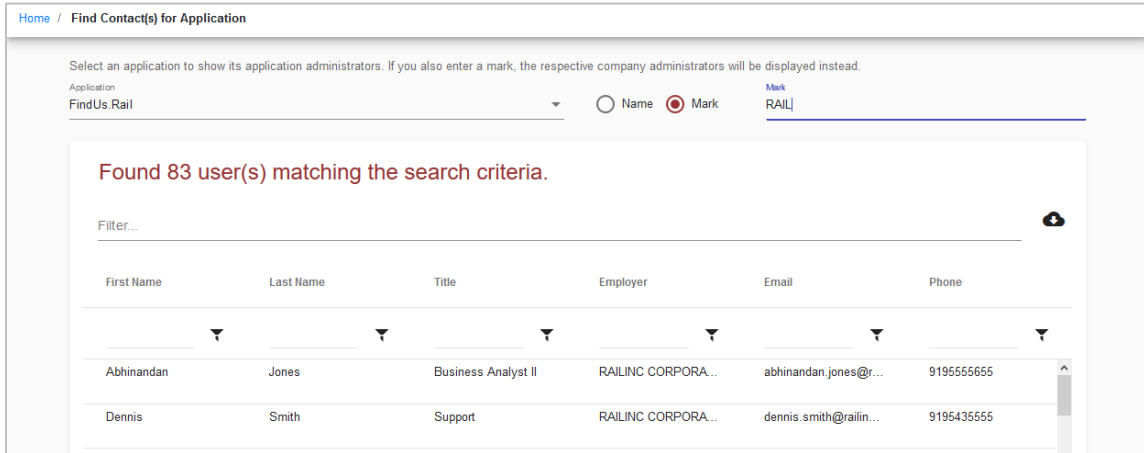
Home / Find Contact(s) for Application

Select an application to show its application administrators. If you also enter a mark, the respective company administrators will be displayed instead.

Application
FindUs.Rail

Name Mark

Mark
RAIL

Found 83 user(s) matching the search criteria.

Filter...

| First Name | Last Name | Title | Employer | Email | Phone |
|---|---|---|---|---|---|
| Abhinandan | Jones | Business Analyst II | RAILINC CORPORA... | abhinandan.jones@r... | 9195555655 |
| Dennis | Smith | Support | RAILINC CORPORA... | dennis.smith@railin... | 9195435555 |